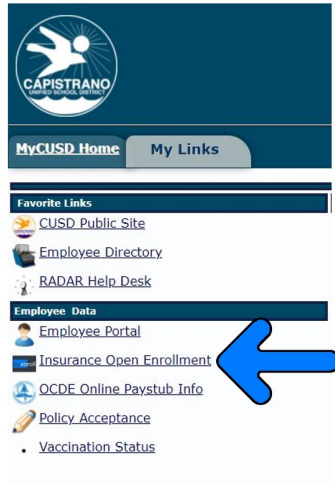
CAPISTRANO UNIFIED SCHOOL DISTRICT

MyCUSD Home

My Links

Favorite Links

CUSD Public Site

Employee Directory

RADAR Help Desk

Employee Data

Employee Portal

Insurance Open Enrollment

OCDE Online Paystub Info

Policy Acceptance

Vaccination Status